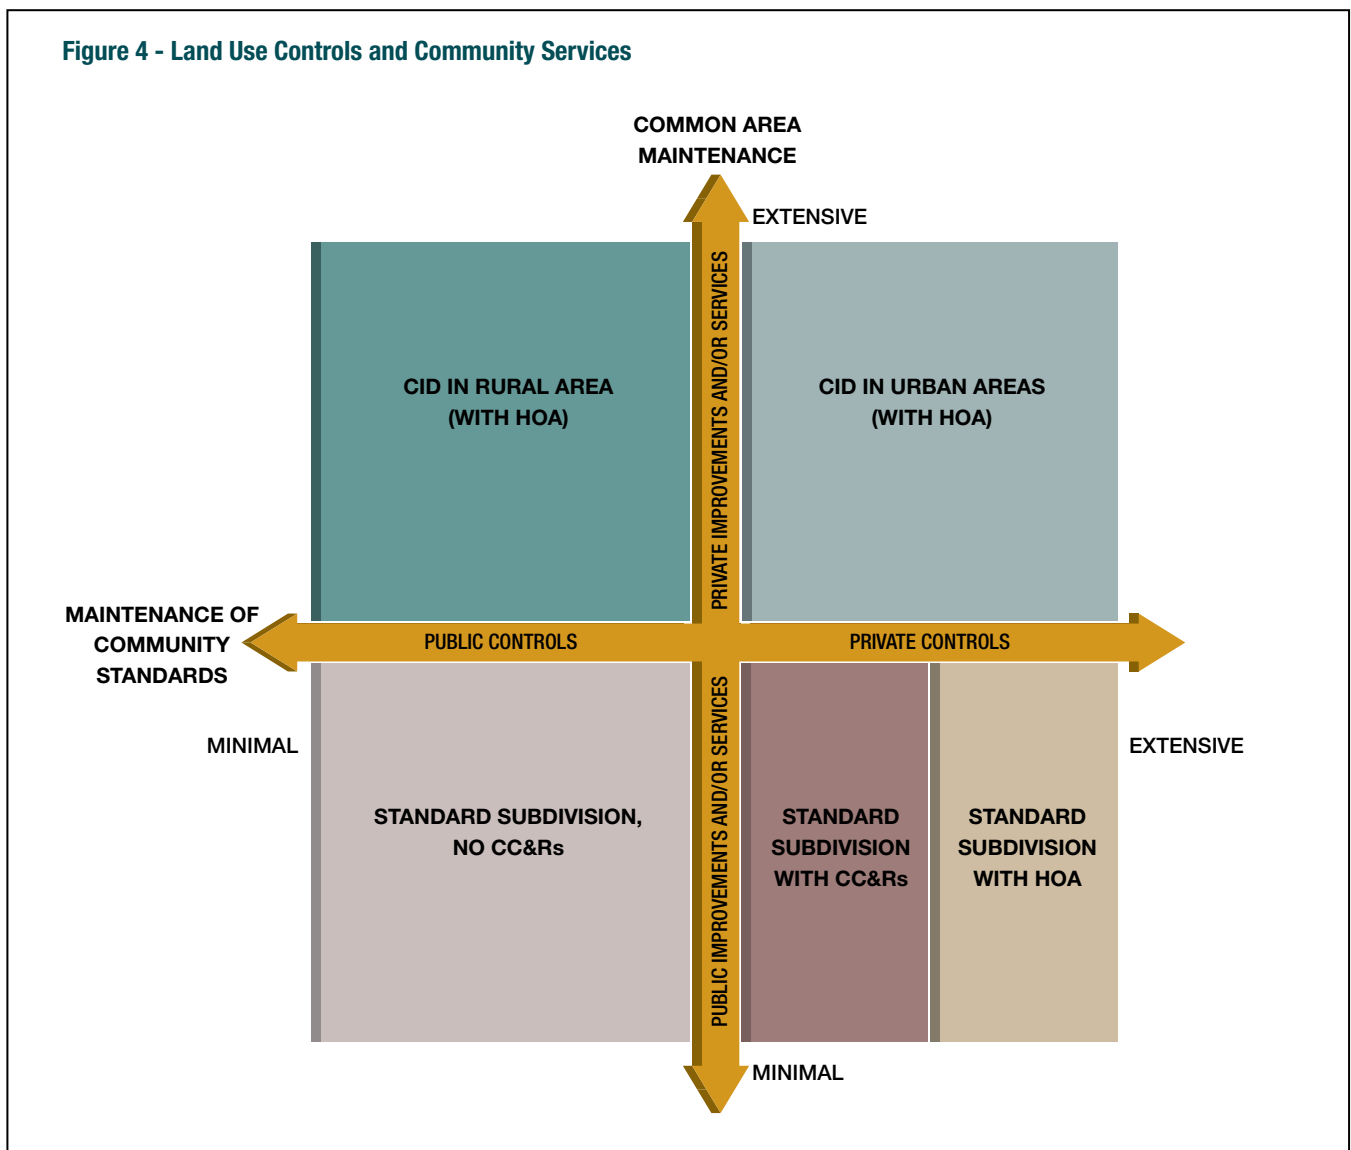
Figure 4 - Land Use Controls and Community Services

COMMON AREA MAINTENANCE

EXTENSIVE

CID IN RURAL AREA (WITH HOA)

PRIVATE IMPROVEMENTS AND/OR SERVICES

CID IN URBAN AREAS (WITH HOA)

MAINTENANCE OF COMMUNITY STANDARDS

PUBLIC CONTROLS

PRIVATE CONTROLS

MINIMAL

EXTENSIVE

STANDARD SUBDIVISION, NO CC&Rs

PUBLIC IMPROVEMENTS AND/OR SERVICES

STANDARD SUBDIVISION WITH CC&Rs

STANDARD SUBDIVISION WITH HOA

MINIMAL